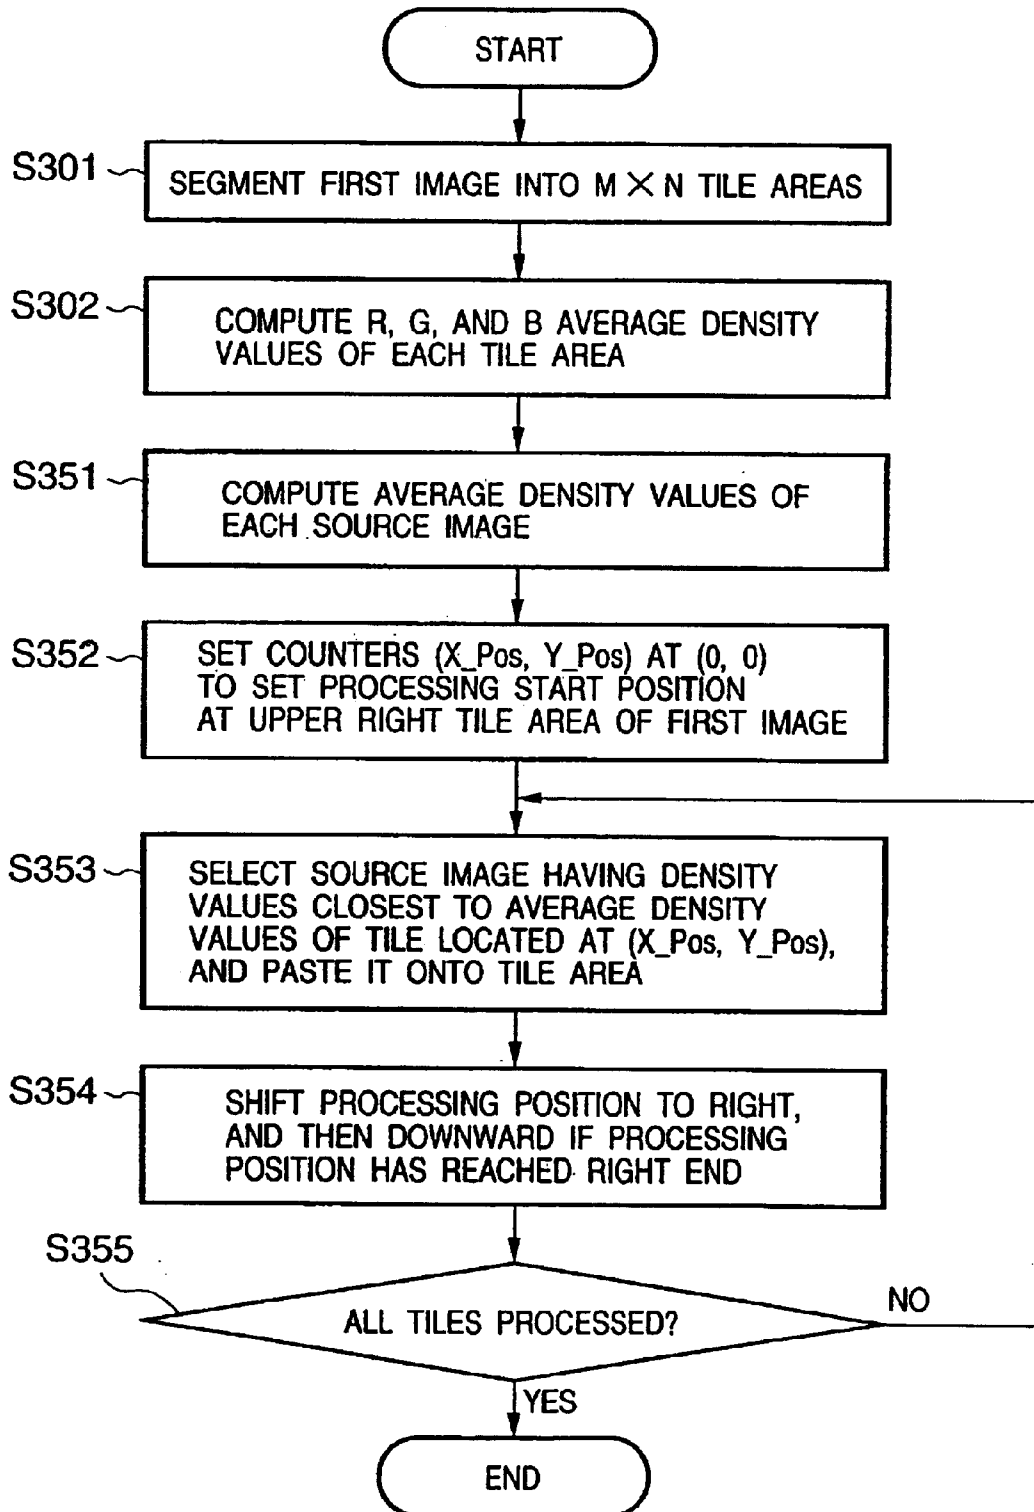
START

S301 SEGMENT FIRST IMAGE INTO M $\times$ N TILE AREAS

S302 COMPUTE R, G, AND B AVERAGE DENSITY VALUES OF EACH TILE AREA

S351 COMPUTE AVERAGE DENSITY VALUES OF EACH SOURCE IMAGE

S352 SET COUNTERS (X_Pos, Y_Pos) AT (0, 0) TO SET PROCESSING START POSITION AT UPPER RIGHT TILE AREA OF FIRST IMAGE

S353 SELECT SOURCE IMAGE HAVING DENSITY VALUES CLOSEST TO AVERAGE DENSITY VALUES OF TILE LOCATED AT (X_Pos, Y_Pos), AND PASTE IT ONTO TILE AREA

S354 SHIFT PROCESSING POSITION TO RIGHT, AND THEN DOWNWARD IF PROCESSING POSITION HAS REACHED RIGHT END

S355 ALL TILES PROCESSED?

NO

YES

END